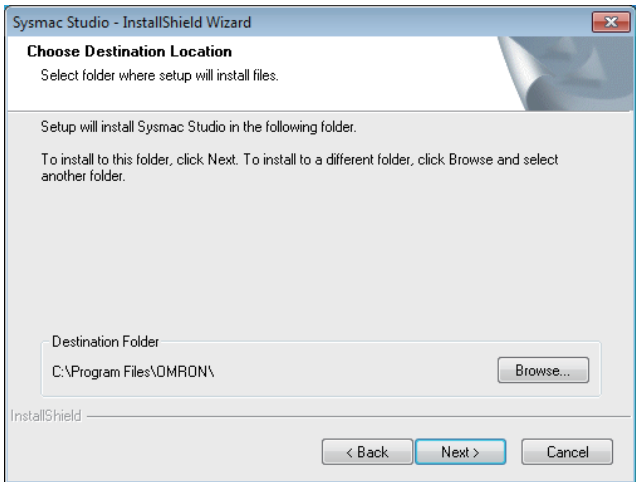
Sysmac Studio - InstallShield Wizard

Choose Destination Location

Select folder where setup will install files.

Setup will install Sysmac Studio in the following folder.

To install to this folder, click Next. To install to a different folder, click Browse and select another folder.

Destination Folder

C:\Program Files\OMRON\

Browse...

InstallShield

< Back

Next >

Cancel